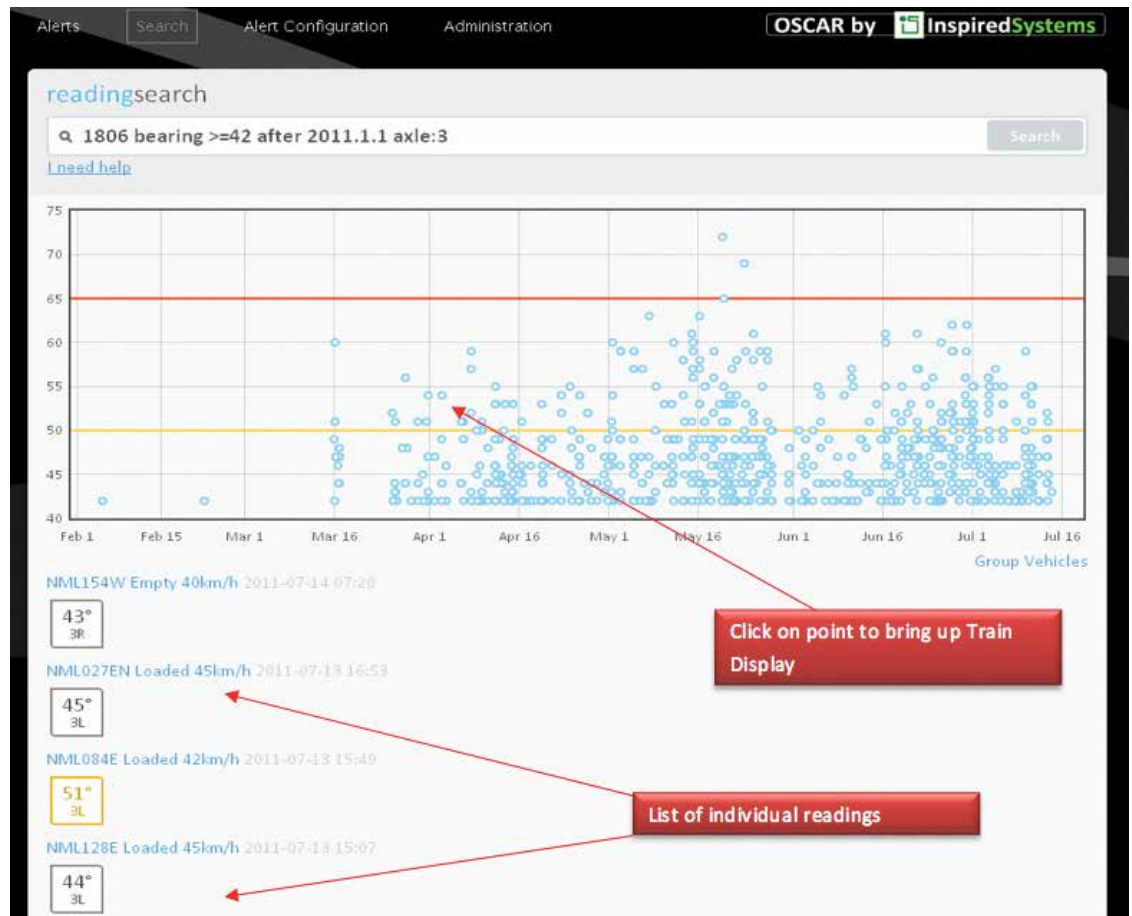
Alerts Search Alert Configuration Administration

OSCAR by InspiredSystems

readingsearch

1806 bearing >=42 after 2011.1.1 axle:3

Search

I need help

75
70
65
60
55
50
45
40

Feb 1 Feb 15 Mar 1 Mar 16 Apr 1 Apr 16 May 1 May 16 Jun 1 Jun 16 Jul 1 Jul 16

Group Vehicles

NML154W Empty 40km/h 2011-07-14 07:20

43°
3R

NML027EN Loaded 45km/h 2011-07-13 16:53

45°
3L

NML084E Loaded 42km/h 2011-07-13 15:49

51°
3L

NML128E Loaded 45km/h 2011-07-13 15:07

44°
3L

Click on point to bring up Train Display

List of individual readings